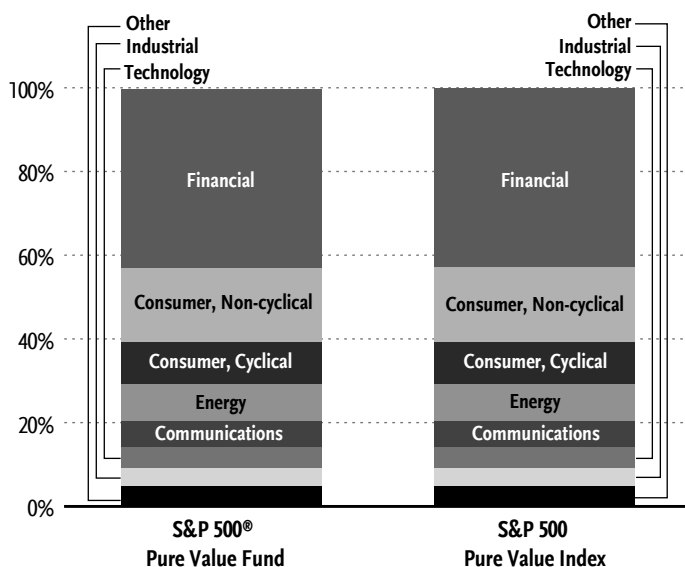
Other
Industrial
Technology

Other
Industrial
Technology

100%
80%
60%
40%
20%
0%

Financial
Consumer, Non-cyclical
Consumer, Cyclical
Energy
Communications

Financial
Consumer, Non-cyclical
Consumer, Cyclical
Energy
Communications

S&P 500®
Pure Value Fund

S&P 500
Pure Value Index